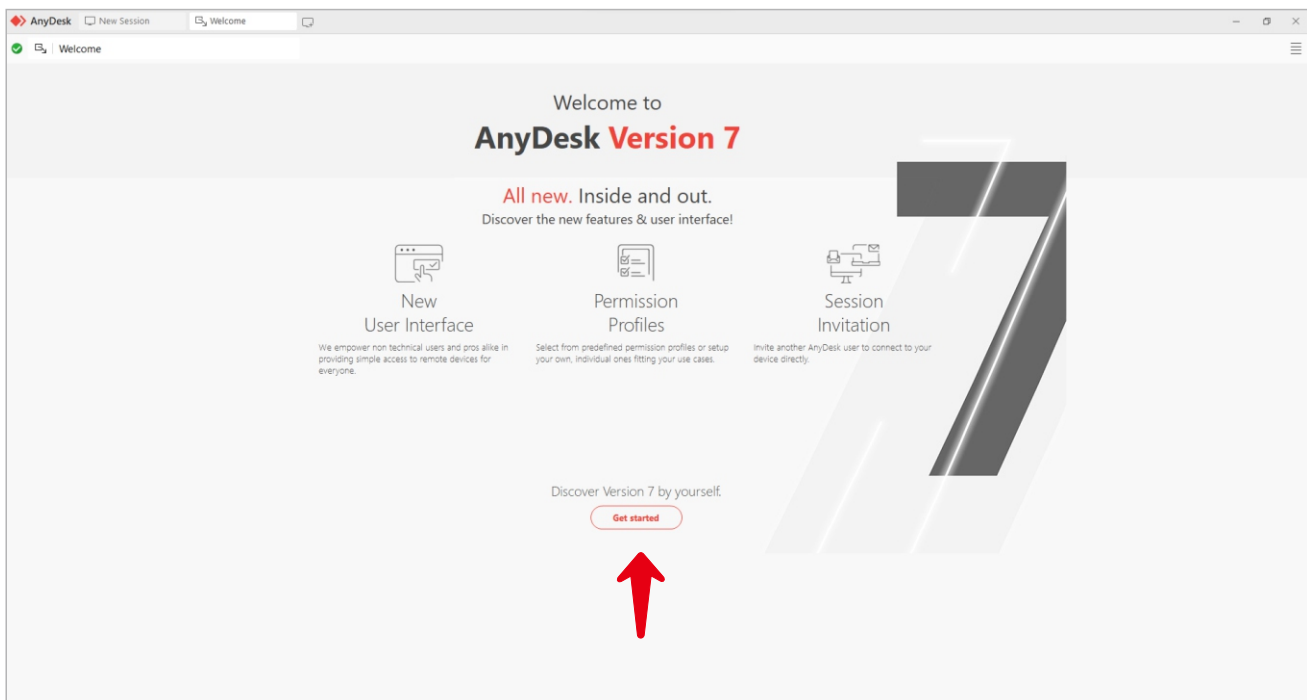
AnyDesk New Session Welcome

Welcome

Welcome to

AnyDesk Version 7

All new. Inside and out.

Discover the new features & user interface!

New User Interface

We empower non technical users and pros alike in providing simple access to remote devices for everyone.

Permission Profiles

Select from predefined permission profiles or setup your own, individual ones fitting your use cases.

Session Invitation

Invite another AnyDesk user to connect to your device directly.

Discover Version 7 by yourself.

Get started